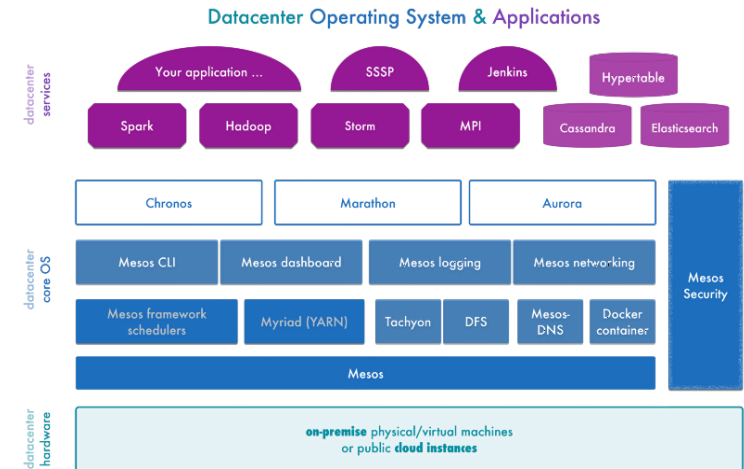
Datacenter Operating System & Applications

datacenter services

Your application ...

SSSP

Jenkins

Hypertable

Spark

Hadoop

Storm

MPI

Cassandra

Elasticsearch

datacenter core OS

Chronos

Marathon

Aurora

Mesos Security

Mesos CLI

Mesos dashboard

Mesos logging

Mesos networking

Mesos framework schedulers

Myriad (YARN)

Tachyon

DFS

Mesos-DNS

Docker container

Mesos

datacenter hardware

on-premise physical/virtual machines or public cloud instances